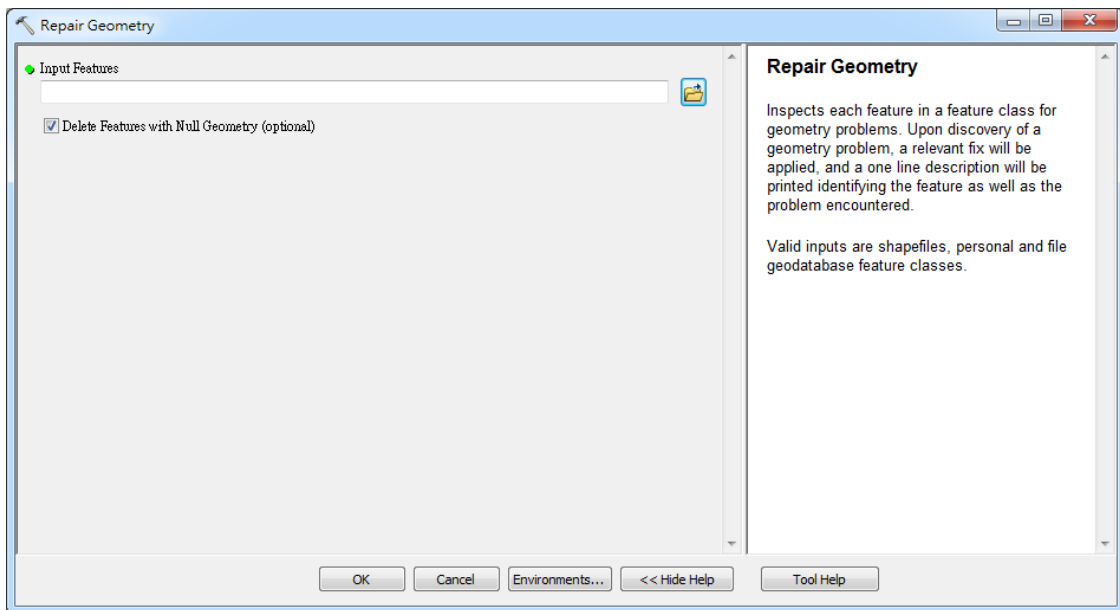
Repair Geometry

Input Features

Delete Features with Null Geometry (optional)

Repair Geometry

Inspects each feature in a feature class for geometry problems. Upon discovery of a geometry problem, a relevant fix will be applied, and a one line description will be printed identifying the feature as well as the problem encountered.

Valid inputs are shapefiles, personal and file geodatabase feature classes.

OK Cancel Environments... << Hide Help Tool Help